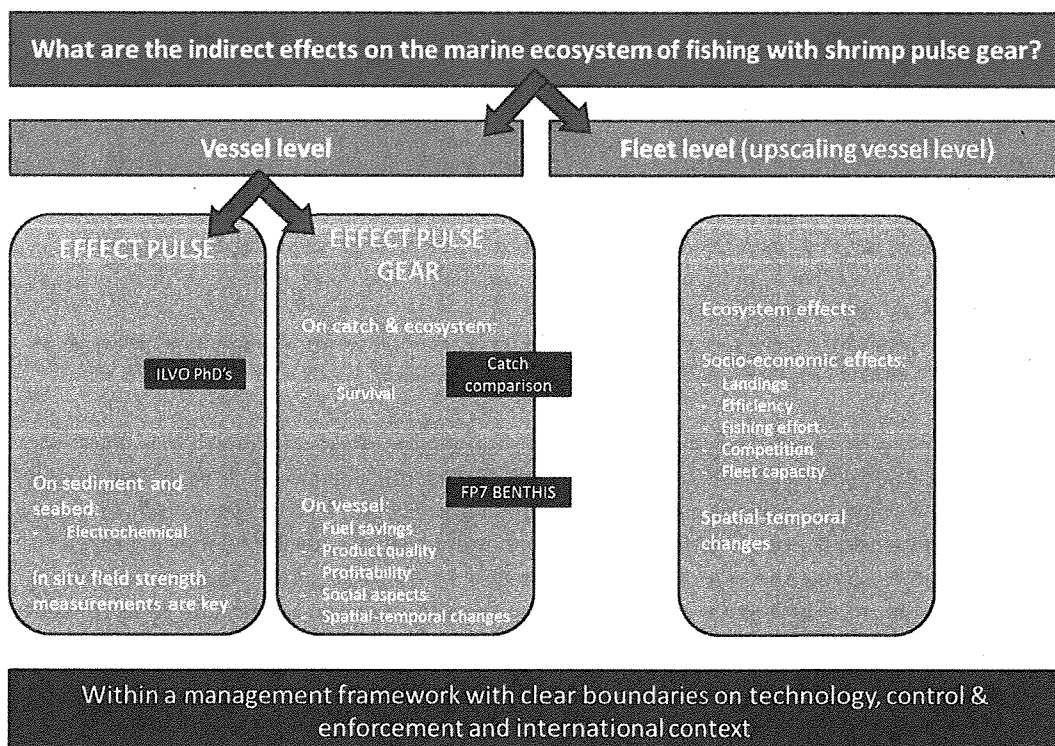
What are the indirect effects on the marine ecosystem of fishing with shrimp pulse gear?

Vessel level

Fleet level (upscaling vessel level)

EFFECT PULSE

ILVO PhD's

On sediment and seabed:
- Electrochemical

In situ field strength measurements are key

EFFECT PULSE GEAR

On catch & ecosystem:

- Survival

Catch comparison

FP7 BENTHIS

On vessel:
- Fuel savings
- Product quality
- Profitability
- Social aspects
- Spatial-temporal changes

Ecosystem effects

Socio-economic effects:
- Landings
- Efficiency
- Fishing effort
- Competition
- Fleet capacity

Spatial-temporal changes

Within a management framework with clear boundaries on technology, control & enforcement and international context